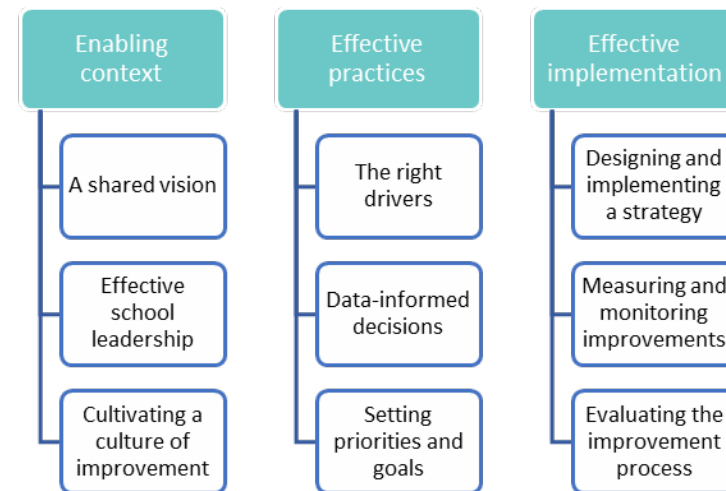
Enabling context

A shared vision

Effective school leadership

Cultivating a culture of improvement

Effective practices

The right drivers

Data-informed decisions

Setting priorities and goals

Effective implementation

Designing and implementing a strategy

Measuring and monitoring improvements

Evaluating the improvement process